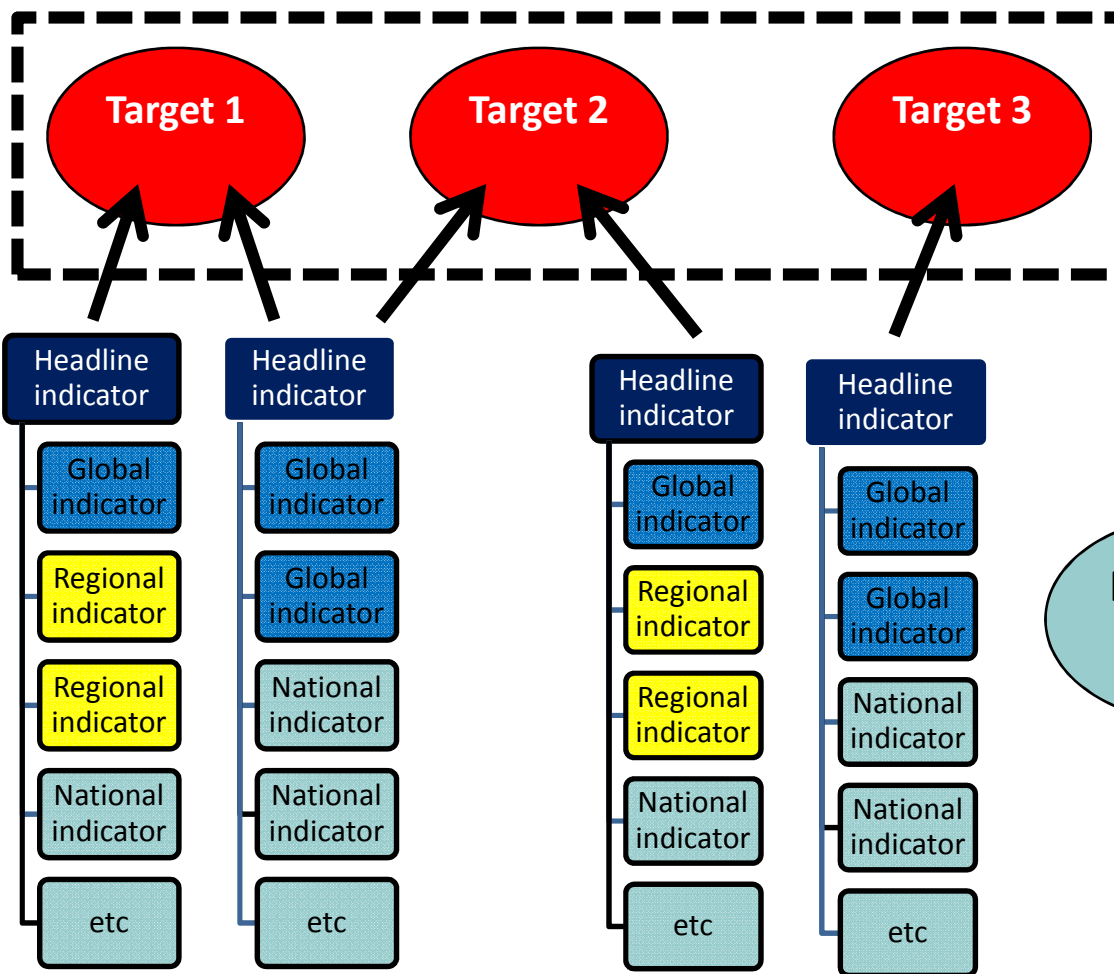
Target 1

Target 2

Target 3

Headline indicator

Global indicator

Regional indicator

Regional indicator

National indicator

etc

Headline indicator

Global indicator

Global indicator

National indicator

National indicator

etc

Headline indicator

Global indicator

Regional indicator

Regional indicator

National indicator

etc

Headline indicator

Global indicator

Global indicator

National indicator

National indicator

etc